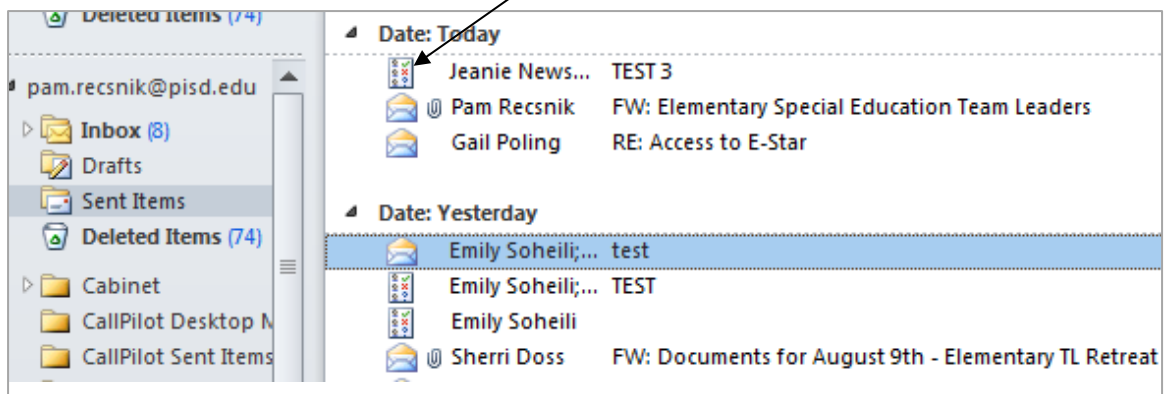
Deleted Items (74)

pam.recsnik@pisd.edu
Inbox (8)
Drafts
Sent Items
Deleted Items (74)
Cabinet
CallPilot Desktop M
CallPilot Sent Items

Date: Today
Jeanie News... TEST 3
Pam Recsnik FW: Elementary Special Education Team Leaders
Gail Poling RE: Access to E-Star

Date: Yesterday
Emily Soheili;... test
Emily Soheili;... TEST
Emily Soheili
Sherri Doss FW: Documents for August 9th - Elementary TL Retreat